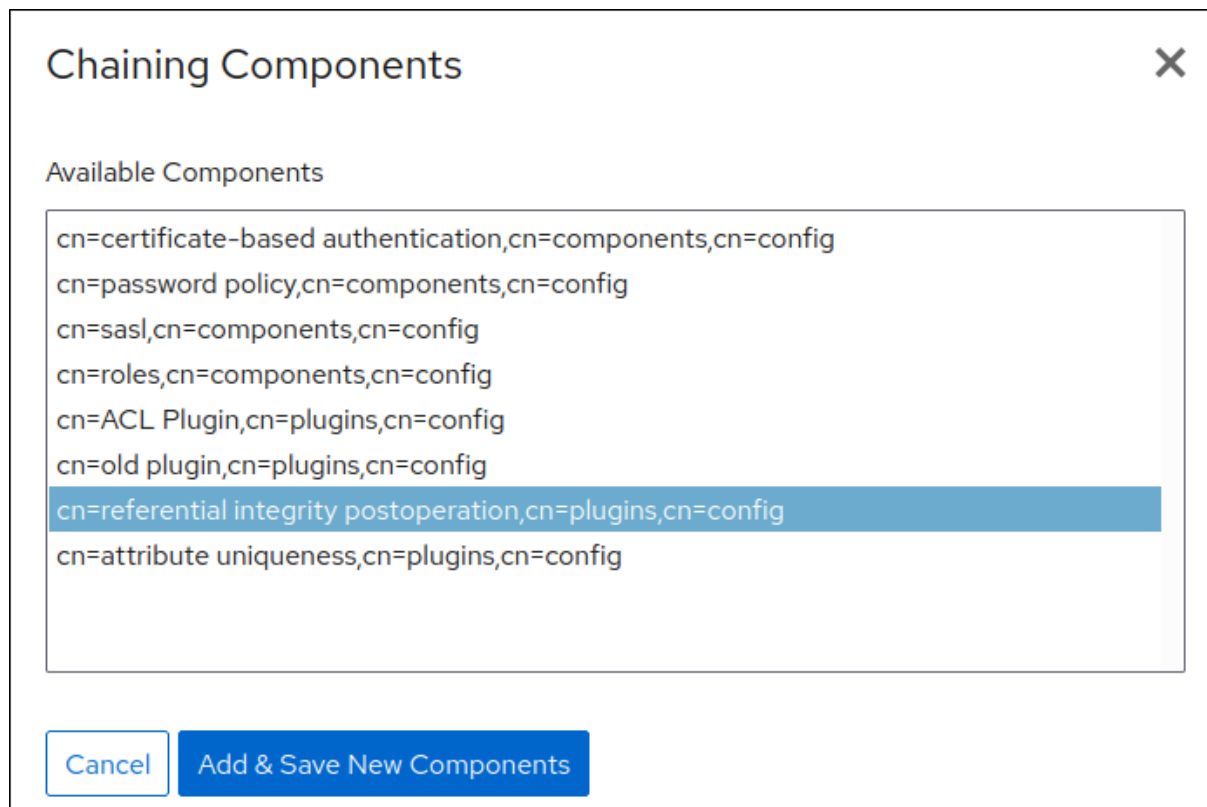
Chaining Components

Available Components

cn=certificate-based authentication,cn=components,cn=config
cn=password policy,cn=components,cn=config
cn=sasl,cn=components,cn=config
cn=roles,cn=components,cn=config
cn=ACL Plugin,cn=plugins,cn=config
cn=old plugin,cn=plugins,cn=config
cn=referential integrity postoperation,cn=plugins,cn=config
cn=attribute uniqueness,cn=plugins,cn=config

Cancel
Add & Save New Components